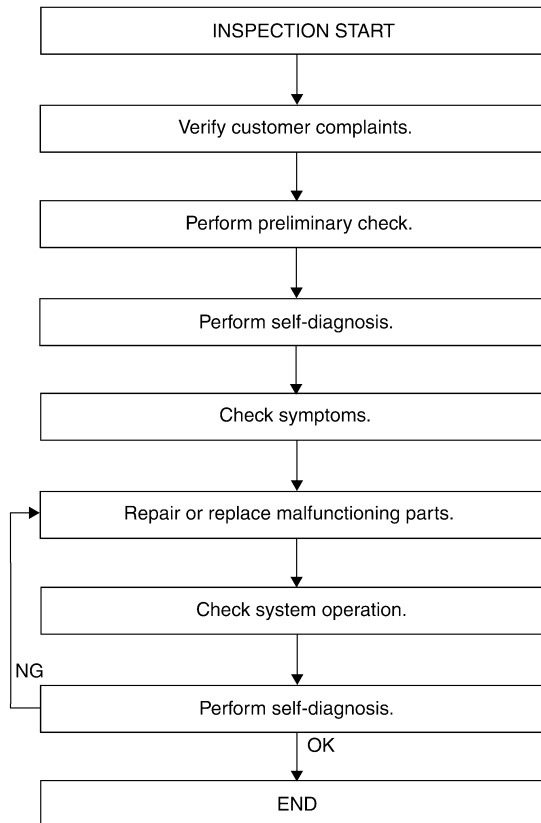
INSPECTION START

Verify customer complaints.

Perform preliminary check.

Perform self-diagnosis.

Check symptoms.

Repair or replace malfunctioning parts.

Check system operation.

NG

Perform self-diagnosis.

OK

END